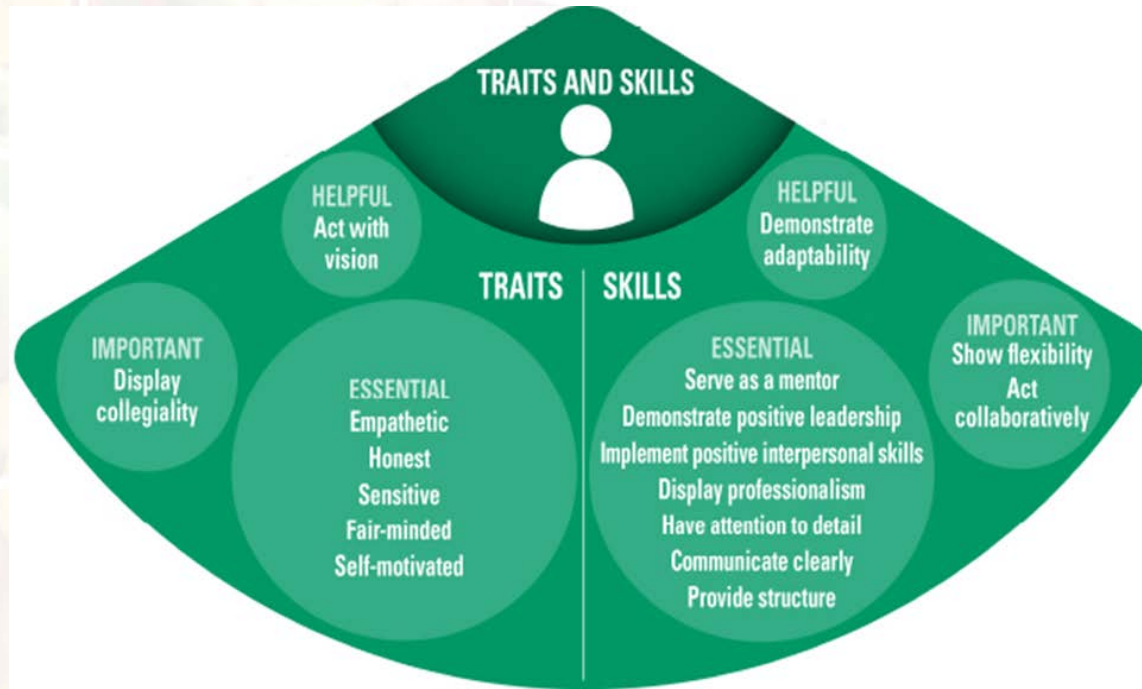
TRAITS AND SKILLS

HELPFUL
Act with vision

HELPFUL
Demonstrate adaptability

TRAITS

SKILLS

IMPORTANT
Display collegiality

ESSENTIAL
Empathetic
Honest
Sensitive
Fair-minded
Self-motivated

ESSENTIAL
Serve as a mentor
Demonstrate positive leadership
Implement positive interpersonal skills
Display professionalism
Have attention to detail
Communicate clearly
Provide structure

IMPORTANT
Show flexibility
Act collaboratively